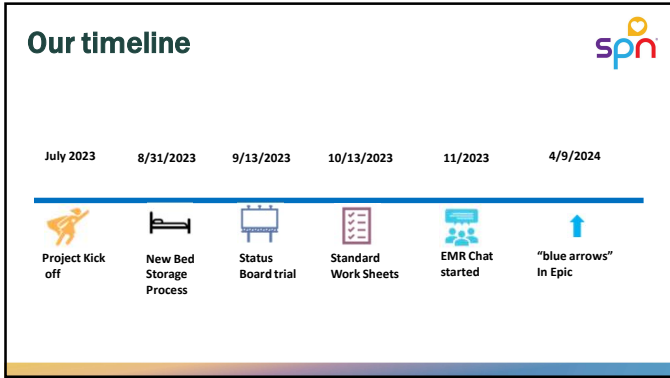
Our timeline

spn

July 2023

8/31/2023

9/13/2023

10/13/2023

11/2023

4/9/2024

Project Kick off

New Bed Storage Process

Status Board trial

Standard Work Sheets

EMR Chat started

"blue arrows" In Epic